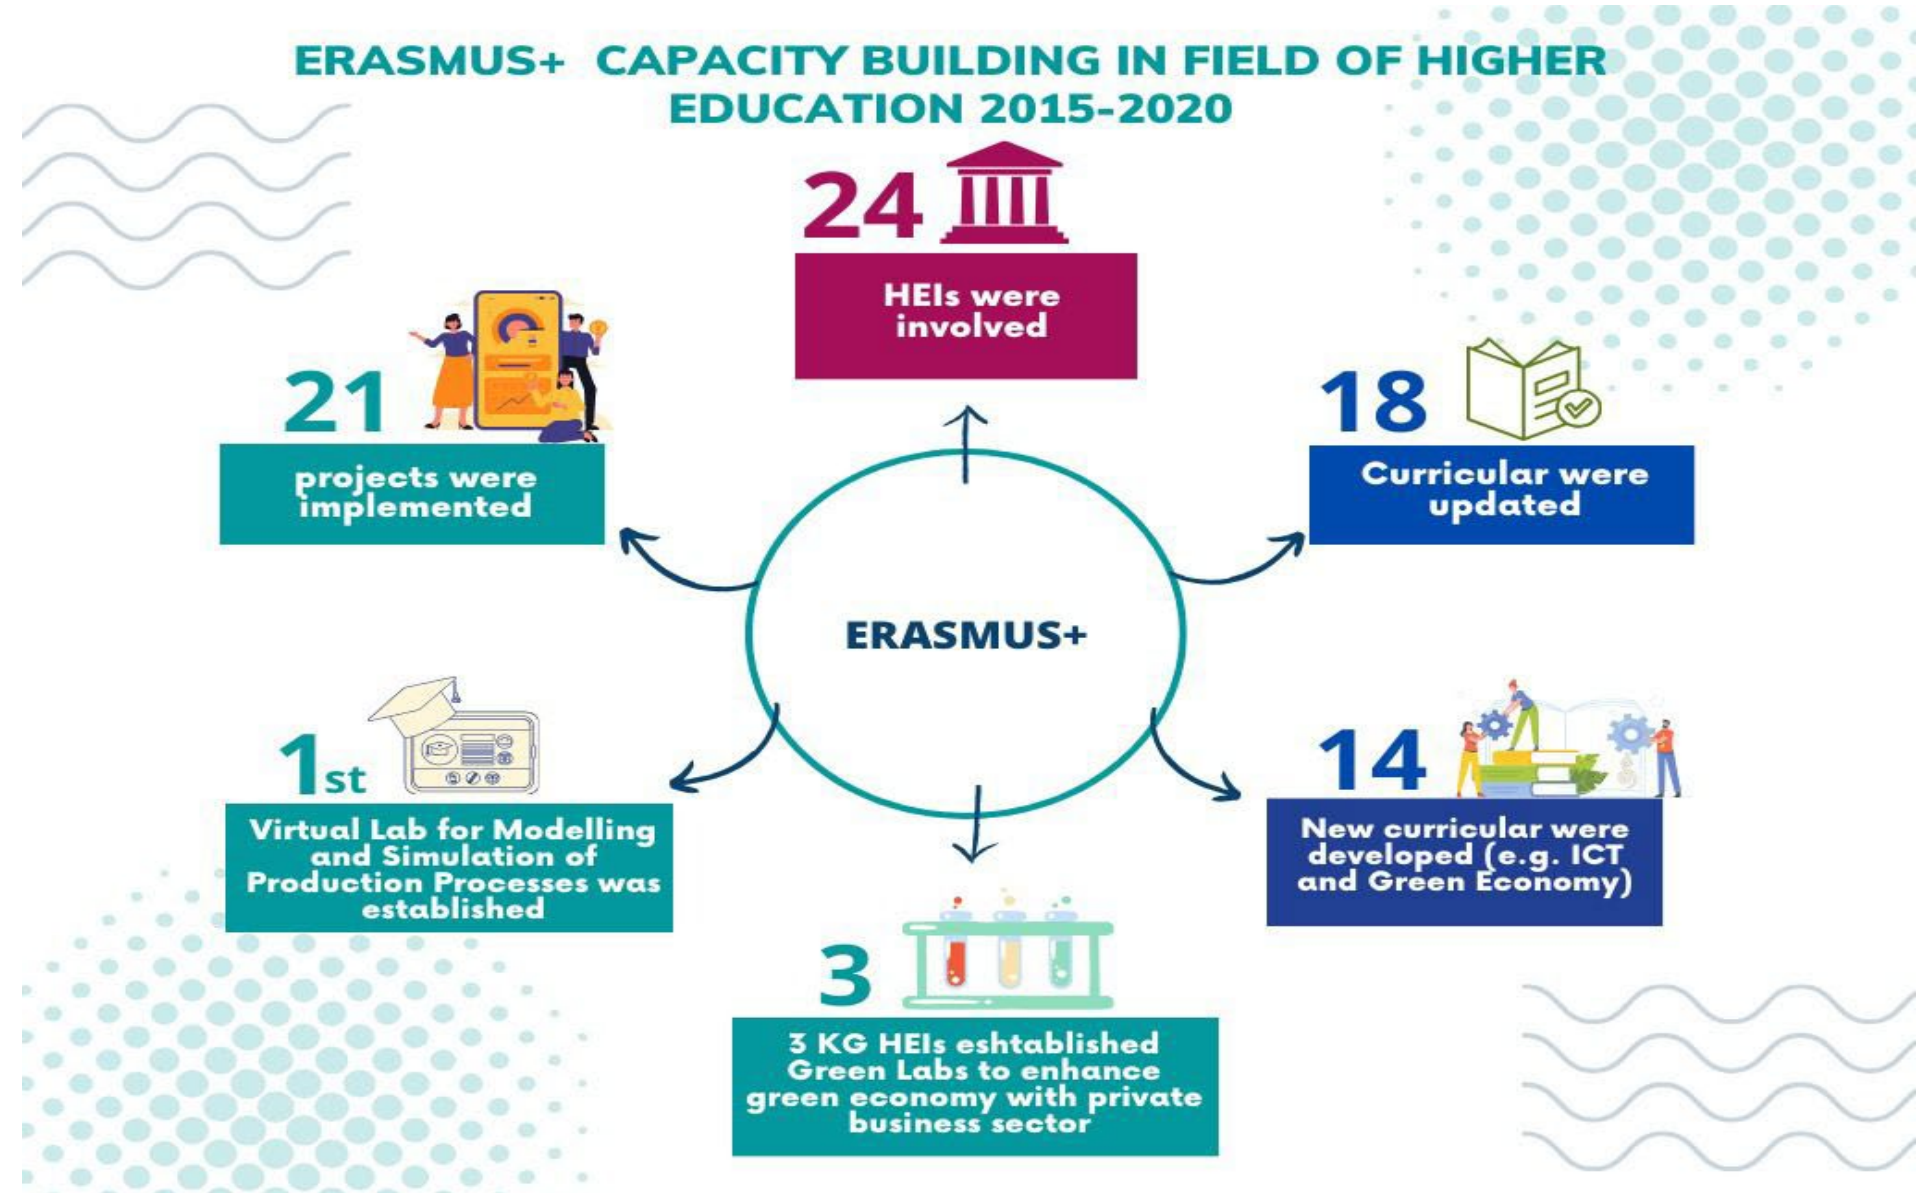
ERASMUS+ CAPACITY BUILDING IN FIELD OF HIGHER EDUCATION 2015-2020

24

HEIs were involved

21

projects were implemented

18

Curricular were updated

ERASMUS+

1st

Virtual Lab for Modelling and Simulation of Production Processes was established

14

New curricular were developed (e.g. ICT and Green Economy)

3

3 KG HEIs eshtablished Green Labs to enhance green economy with private business sector